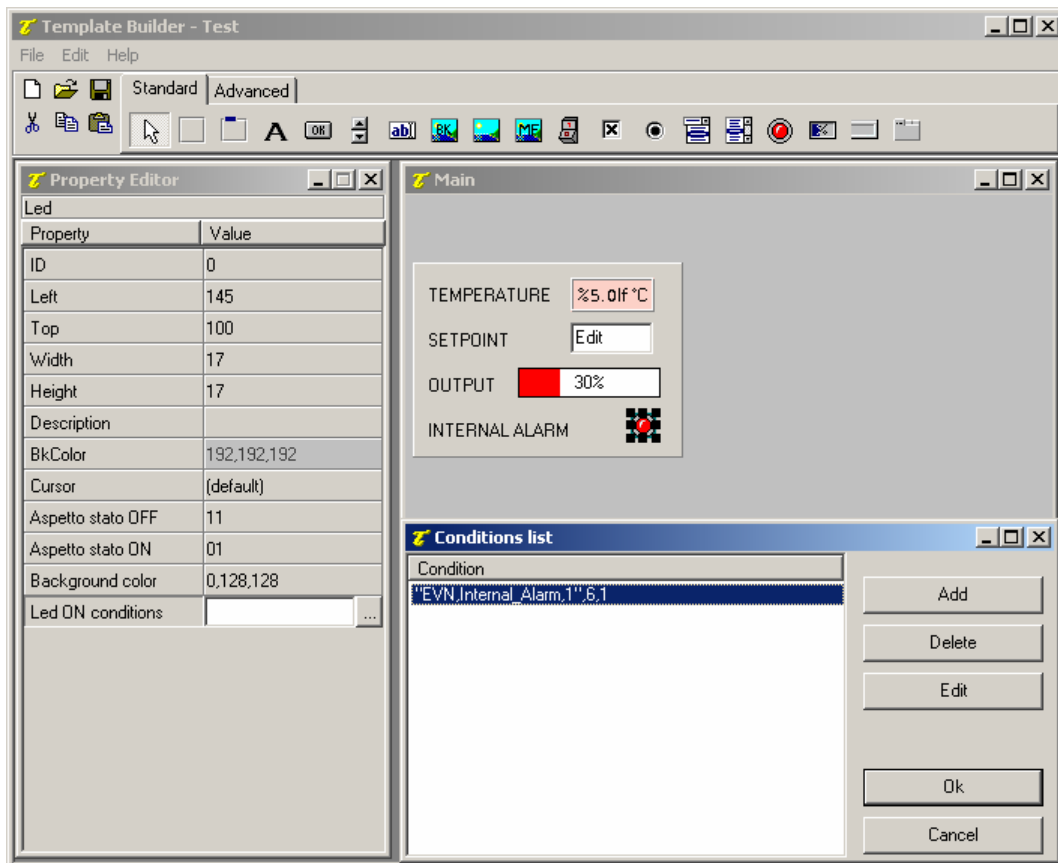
Template Builder - Test

File Edit Help

Standard Advanced

OK abl BK ME

Property Editor

Led

| Property | Value |
|---|---|
| ID | 0 |
| Left | 145 |
| Top | 100 |
| Width | 17 |
| Height | 17 |
| Description | |
| BkColor | 192,192,192 |
| Cursor | (default) |
| Aspetto stato OFF | 11 |
| Aspetto stato ON | 01 |
| Background color | 0,128,128 |
| Led ON conditions | ... |

Main

TEMPERATURE %5.0lf °C

SETPOINT Edit

OUTPUT 30%

INTERNAL ALARM

Conditions list

Condition

"EVN,Internal_Alarm,1",6,1

Add

Delete

Edit

Ok

Cancel